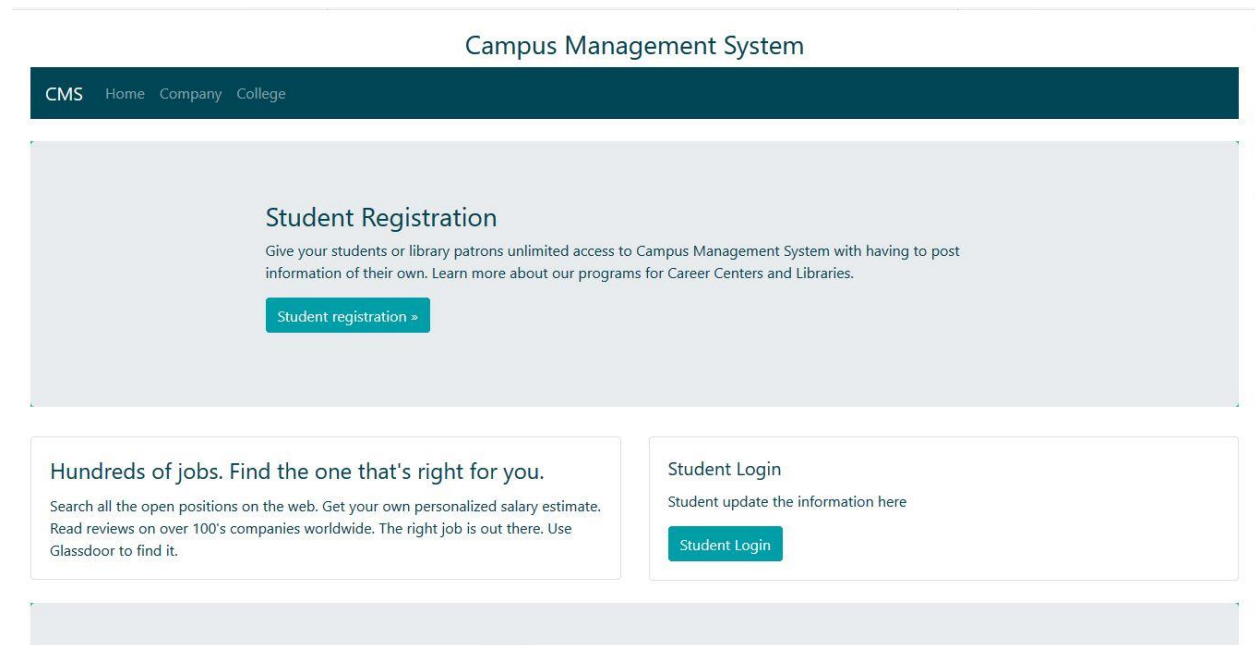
Campus Management System

CMS Home Company College

Student Registration

Give your students or library patrons unlimited access to Campus Management System with having to post information of their own. Learn more about our programs for Career Centers and Libraries.

Student registration »

Hundreds of jobs. Find the one that's right for you.

Search all the open positions on the web. Get your own personalized salary estimate. Read reviews on over 100's companies worldwide. The right job is out there. Use Glassdoor to find it.

Student Login

Student update the information here

Student Login